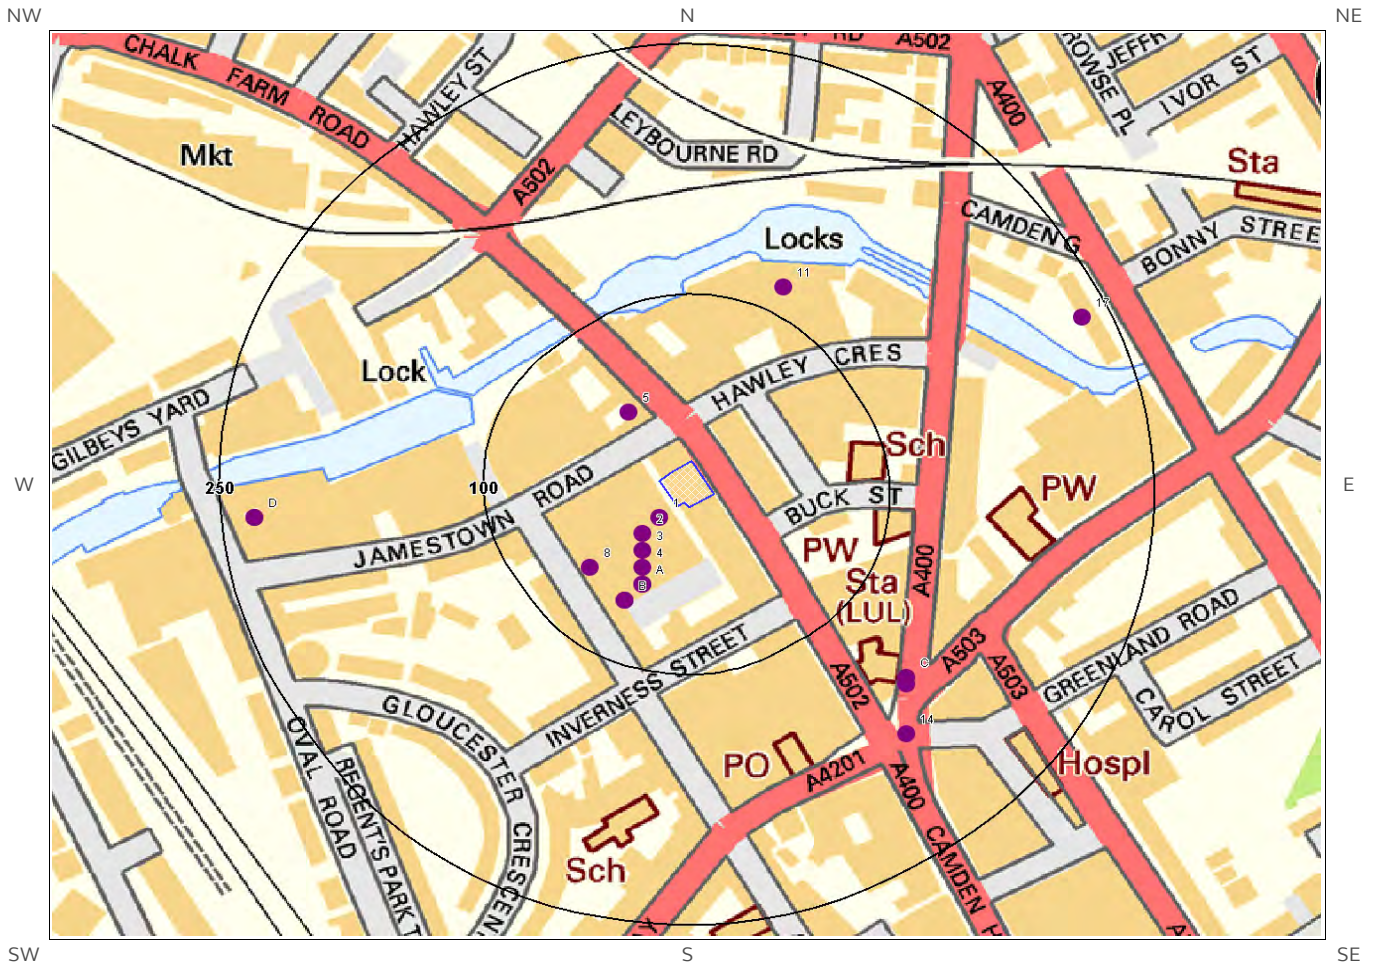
NW
N
NE
CHALK FARM ROAD
RD
A502
HAWLEY ST
LEYBOURNE RD
A400
ROWSE PL
JEFFR
IVOR ST
Mkt
A502
Sta
CAMDEN G
BONNY STREE
Locks
11
17
Lock
GILBEYS YARD
HAWLEY CRES
5
Sch
W
250
D
100
JAMESTOWN ROAD
1
2
3
4
A
8
B
BUCK ST
PW
PW
Sta (LUL)
A400
E
INVERNESS STREET
A503
A503
GREENLAND ROAD
CAROL STREET
C
14
GLOUCESTER CRESCENT
OVAL ROAD
REGENT'S PARK T
A502
PO
A4201
A400
CAMDEN H
Hospl
Sch
SW
S
SE